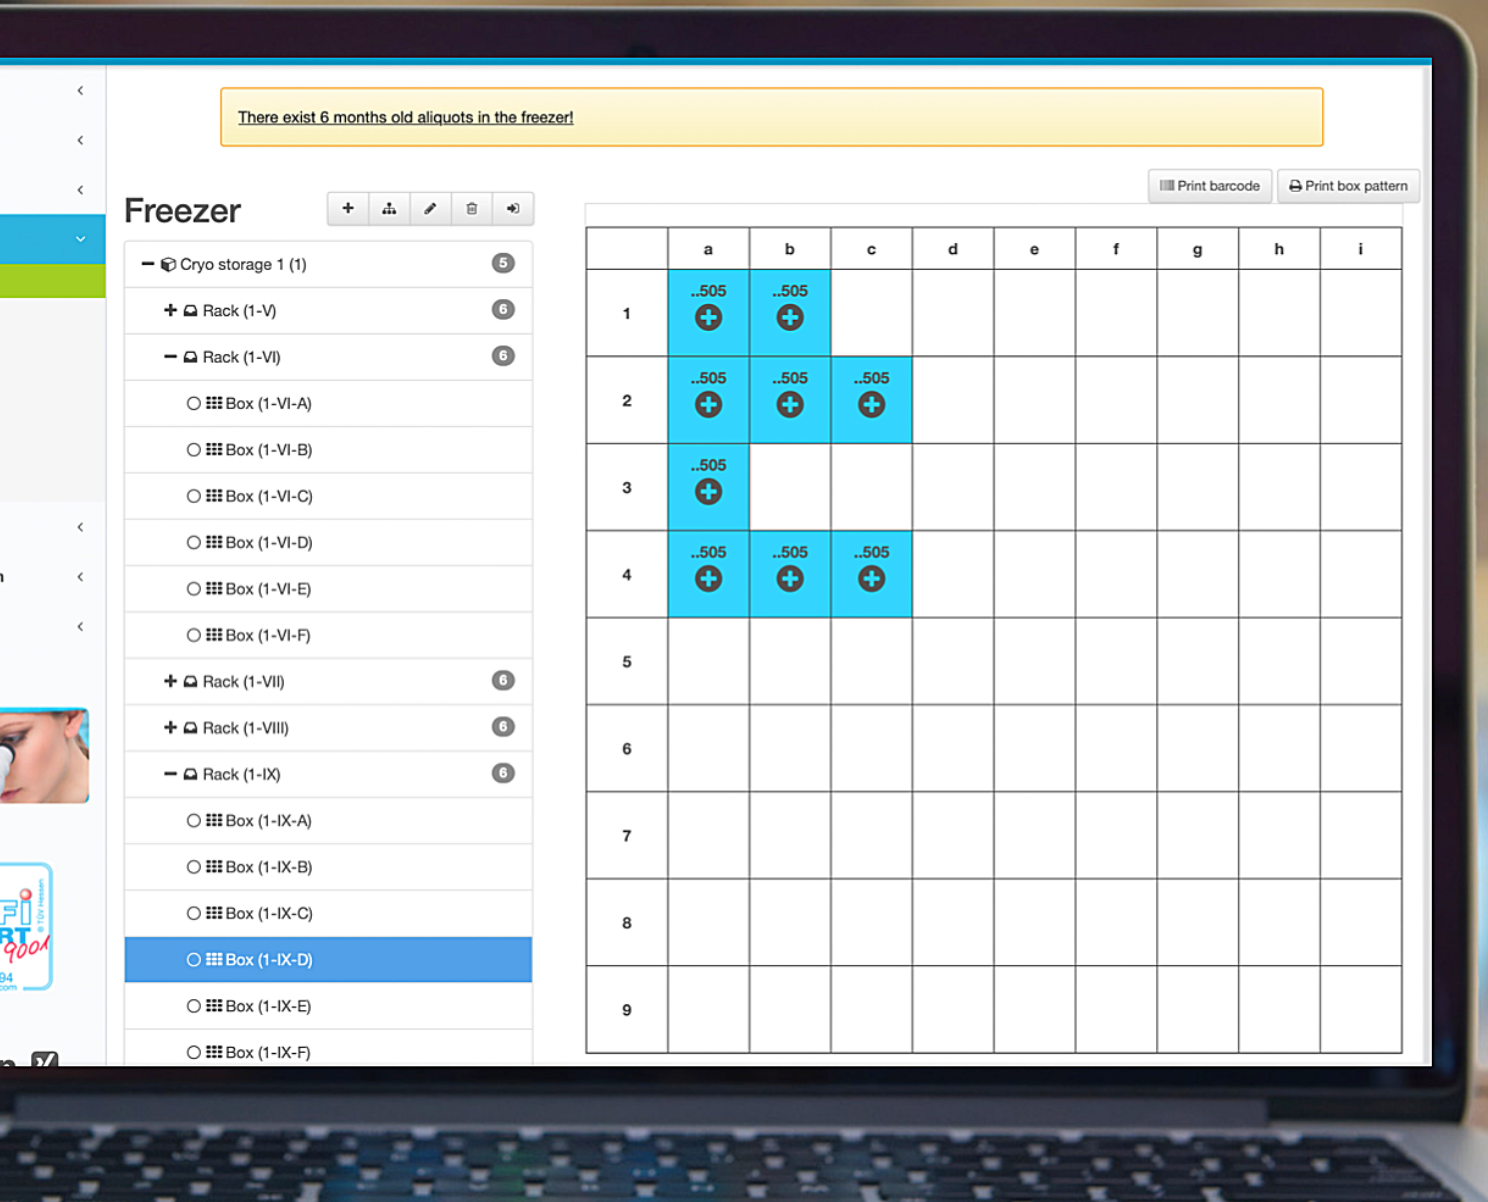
There exist 6 months old aliquots in the freezer!

Freezer

Print barcode
Print box pattern

− Cryo storage 1 (1) 5
+ Rack (1-V) 6
− Rack (1-VI) 6
Box (1-VI-A)
Box (1-VI-B)
Box (1-VI-C)
Box (1-VI-D)
Box (1-VI-E)
Box (1-VI-F)
+ Rack (1-VII) 6
+ Rack (1-VIII) 6
− Rack (1-IX) 6
Box (1-IX-A)
Box (1-IX-B)
Box (1-IX-C)
Box (1-IX-D)
Box (1-IX-E)
Box (1-IX-F)

| | a | b | c | d | e | f | g | h | i |
|---|---|---|---|---|---|---|---|---|---|
| 1 | ..505 | ..505 | | | | | | | |
| 2 | ..505 | ..505 | ..505 | | | | | | |
| 3 | ..505 | | | | | | | | |
| 4 | ..505 | ..505 | ..505 | | | | | | |
| 5 | | | | | | | | | |
| 6 | | | | | | | | | |
| 7 | | | | | | | | | |
| 8 | | | | | | | | | |
| 9 | | | | | | | | | |

9001